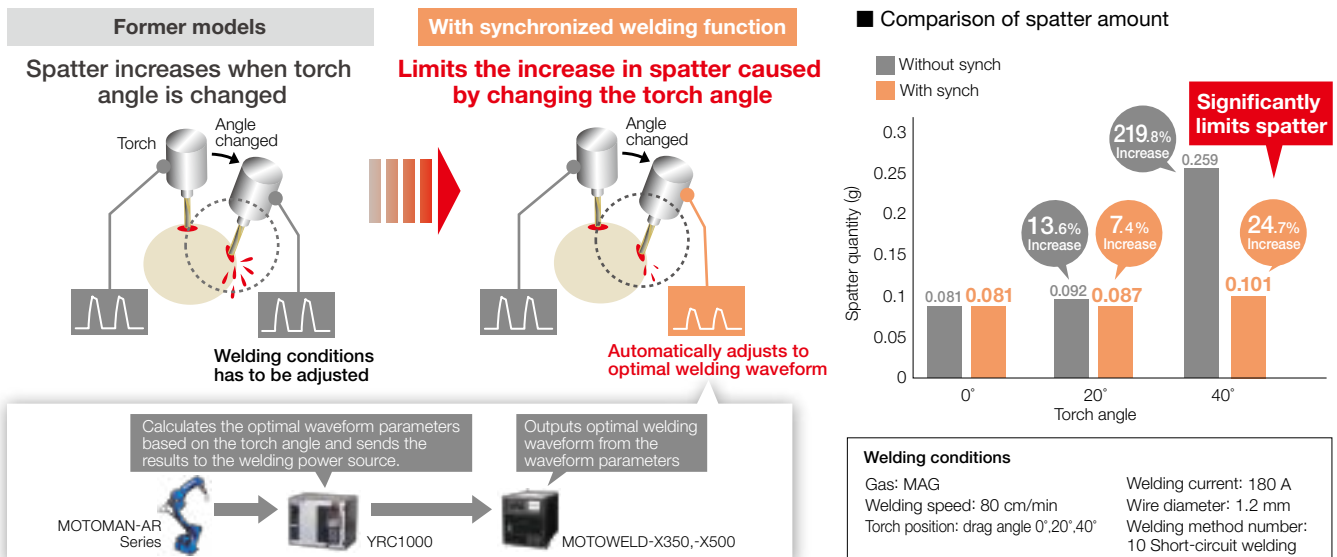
Former models

Spatter increases when torch angle is changed

Torch

Angle changed

Welding conditions has to be adjusted

With synchronized welding function

Limits the increase in spatter caused by changing the torch angle

Angle changed

Automatically adjusts to optimal welding waveform

Calculates the optimal waveform parameters based on the torch angle and sends the results to the welding power source.

Outputs optimal welding waveform from the waveform parameters

MOTOMAN-AR Series

YRC1000

MOTOWELD-X350,-X500

■ Comparison of spatter amount

Without synch

With synch

Significantly limits spatter

219.8% Increase

13.6% Increase

7.4% Increase

24.7% Increase

Spatter quantity (g)

0.3

0.25

0.2

0.15

0.1

0.05

0

0.081 0.081

0.092 0.087

0.259

0.101

0˚

20˚

40˚

Torch angle

Welding conditions

Gas: MAG

Welding speed: 80 cm/min

Torch position: drag angle 0˚,20˚,40˚

Welding current: 180 A

Wire diameter: 1.2 mm

Welding method number: 10 Short-circuit welding